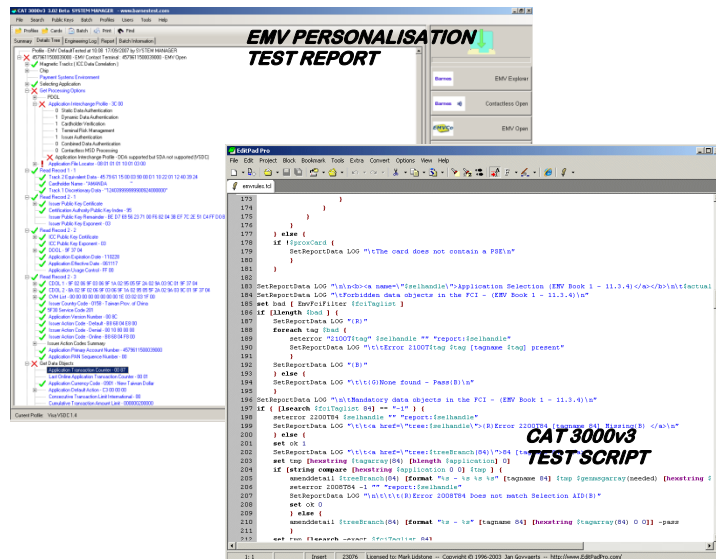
CAT 3000v3 3.02 Beta SYSTEM MANAGER www.barnestest.com

File Search Public Keys Batch Profiles Users Tools Help

Profiles Cards Batch Print Find

Summary Details Tree Engineering Log Report Batch Information

Profile : EMV DefaultTested at 10:08 17/05/2007 by SYSTEM MANAGER

Magnetic Track(s) [ ICC Data Correlation ]

Chip

Payment Systems Environment

Selecting Application

Get Processing Options

PDOL

Application Interchange Profile - 3C 00

Static Data Authentication

Dynamic Data Authentication

Cardholder Verification

Terminal Risk Management

Issuer Authentication

Combined Data Authentication

Contactless MSD Processing

Application Interchange Profile - DDA supported but SDA not supported

Application File Locator

Read Record 1 - 1

Track 2 Equivalent Data

Cardholder Name - "AMANDA

Track 1 Discretionary Data

Read Record 1 - 2

Issuer Public Key Certificate

Certification Authority Public Key Index

Issuer Public Key Remainder

Issuer Public Key Exponent - 03

Read Record 2 - 1

ICC Public Key Certificate

ICC Public Key Exponent - 03

DDOL - 9F 37 04

Application Expiration Date - 110228

Application Effective Date - 061117

Application Usage Control - FF 00

Read Record 2 - 3

CDOL 1

CDOL 2

CVM List

Issuer Country Code - 0158 - Taiwan Prov. of China

SDA Service Code

Application Version Number - 00 8C

Issuer Action Code - Default

Issuer Action Code - Denial

Issuer Action Code - Online

Issuer Action Code Summary

Application Primary Account Number

Application PAN Sequence Number - 00

Get Data Objects

Application Transaction Counter - 00 07

Last Online Application Transaction Counter - 00 01

Application Currency Code - 0901 - New Taiwan Dollar

Application Default Action

Consecutive Transaction Limit International

Cumulative Transaction Amount Limit

Current Profile Visa VSDC 1.4

EMV PERSONALISATION TEST REPORT

Barnes EMV Explorer

Barnes Contactless Open

EMV Open

EditPad Pro

File Edit Project Block Bookmark Tools Extra Convert Options View Help

emvrules.tcl

173 }
174 }
175 }
176 }
177 } else {
178 if !$proxCard {
179 SetReportData LOG "\tThe card does not contain a PSE\n"
180 }
181 }
182
183 SetReportData LOG "\n\n<b><a name=\"$selhandle\">Application Selection (EMV Book 1 - 11.3.4)</a></b>\n\t\actual
184 SetReportData LOG "\tForbidden data objects in the FCI - (EMV Book 1 - 11.3.4)\n"
185 set bad [ EmvFciFilter $fciTaglist ]
186 if {[llength $bad ] {
187 SetReportData LOG "(R)"
188 foreach tag $bad {
189 seterror "2100T$tag" $selhandle "" "report:$selhandle"
190 SetReportData LOG "\t\tError 2100T$tag $tag [tagname $tag] present"
191 }
192 SetReportData LOG "(R)"
193 } else {
194 SetReportData LOG "\t\t(G)None found - Pass(B)\n"
195 }
196 SetReportData LOG "\n\tMandatory data objects in the FCI - (EMV Book 1 - 11.3.4)\n"
197 if { [lsearch $fciTaglist 84] == "-1" } {
198 seterror 2008T84 $selhandle "" "report:$selhandle"
199 SetReportData LOG "\t\t<a href=\"tree:$selhandle\">(R)Error 2008T84 [tagname 84] Missing(B) </a>\n"
200 } else {
201 set ok 1
202 SetReportData LOG "\t\t<a href=\"tree:$treeBranch(84)\">84 [tagname 84]
203 set tmp [hexstring $tagarray(84) [llength $application] 0]
204 if {string compare [hexstring $application 0 0] $tmp } {
205 amenddetail $treeBranch(84) [format "%s - %s %s %s" [tagname 84] $tmp $genmsgarray(seeded) [hexstring
206 seterror 2008T84 -1 "" "report:$selhandle"
207 SetReportData LOG "\n\t\t\t(R)Error 2008T84 Does not match Selection AID(B)"
208 set ok 0
209 } else {
210 amenddetail $treeBranch(84) [format "%s - %s" [tagname 84] [hexstring $tagarray(84) 0 0]] -pass
211 }
212 set tmp [lsearch -exact $fciTaglist 84]

CAT 3000v3 TEST SCRIPT

1 : 1 Insert 23076 Licensed to: Mark Lidstone -- Copyright © 1996-2003 Jan Goyvaerts -- http://www.EditPadPro.com/